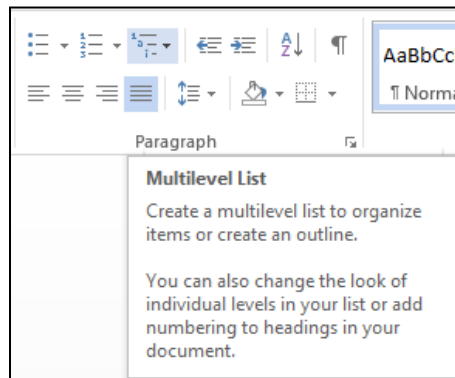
AaBbCc
¶ Norma

Paragraph

Multilevel List

Create a multilevel list to organize items or create an outline.

You can also change the look of individual levels in your list or add numbering to headings in your document.